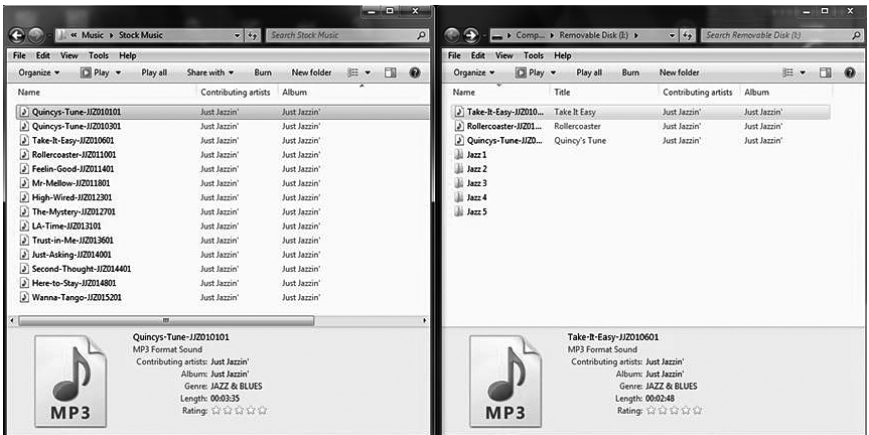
« Music ▸ Stock Music
Search Stock Music
File Edit View Tools Help
Organize ▾ Play ▾ Play all Share with ▾ Burn New folder

| Name | Contributing artists | Album |
|---|---|---|
| Quincys-Tune-JJZ010101 | Just Jazzin' | Just Jazzin' |
| Quincys-Tune-JJZ010301 | Just Jazzin' | Just Jazzin' |
| Take-It-Easy-JJZ010601 | Just Jazzin' | Just Jazzin' |
| Rollercoaster-JJZ011001 | Just Jazzin' | Just Jazzin' |
| Feelin-Good-JJZ011401 | Just Jazzin' | Just Jazzin' |
| Mr-Mellow-JJZ011801 | Just Jazzin' | Just Jazzin' |
| High-Wired-JJZ012301 | Just Jazzin' | Just Jazzin' |
| The-Mystery-JJZ012701 | Just Jazzin' | Just Jazzin' |
| LA-Time-JJZ013101 | Just Jazzin' | Just Jazzin' |
| Trust-in-Me-JJZ013601 | Just Jazzin' | Just Jazzin' |
| Just-Asking-JJZ014001 | Just Jazzin' | Just Jazzin' |
| Second-Thought-JJZ014401 | Just Jazzin' | Just Jazzin' |
| Here-to-Stay-JJZ014801 | Just Jazzin' | Just Jazzin' |
| Wanna-Tango-JJZ015201 | Just Jazzin' | Just Jazzin' |

MP3
Quincys-Tune-JJZ010101
MP3 Format Sound
Contributing artists: Just Jazzin'
Album: Just Jazzin'
Genre: JAZZ & BLUES
Length: 00:03:35
Rating: ☆☆☆☆☆

Comp... ▸ Removable Disk (E:) ▸
Search Removable Disk (E:)
File Edit View Tools Help
Organize ▾ Play ▾ Play all Burn New folder

| Name | Title | Contributing artists | Album |
|---|---|---|---|
| Take-It-Easy-JJZ010... | Take It Easy | Just Jazzin' | Just Jazzin' |
| Rollercoaster-JJZ01... | Rollercoaster | Just Jazzin' | Just Jazzin' |
| Quincys-Tune-JJZ0... | Quincy's Tune | Just Jazzin' | Just Jazzin' |
| Jazz 1 | | | |
| Jazz 2 | | | |
| Jazz 3 | | | |
| Jazz 4 | | | |
| Jazz 5 | | | |

MP3
Take-It-Easy-JJZ010601
MP3 Format Sound
Contributing artists: Just Jazzin'
Album: Just Jazzin'
Genre: JAZZ & BLUES
Length: 00:02:48
Rating: ☆☆☆☆☆